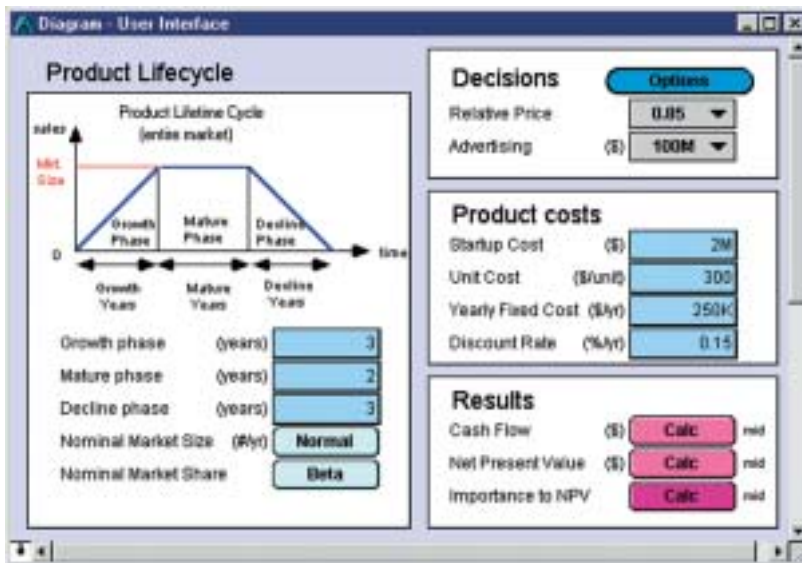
Diagram - User Interface

Product Lifecycle

Product Lifetime Cycle
(entire market)

sales

Mkt Size

0

Growth Phase

Mature Phase

Decline Phase

time

Growth Years

Mature Years

Decline Years

Growth phase (years) 3

Mature phase (years) 2

Decline phase (years) 3

Nominal Market Size (#/yr) Normal

Nominal Market Share Beta

Decisions

Options

Relative Price 0.85

Advertising ($) 100M

Product costs

Startup Cost ($) 2M

Unit Cost ($/unit) 300

Yearly Fixed Cost ($/yr) 250K

Discount Rate (%/yr) 0.15

Results

Cash Flow ($) Calc mid

Net Present Value ($) Calc mid

Importance to NPV Calc mid